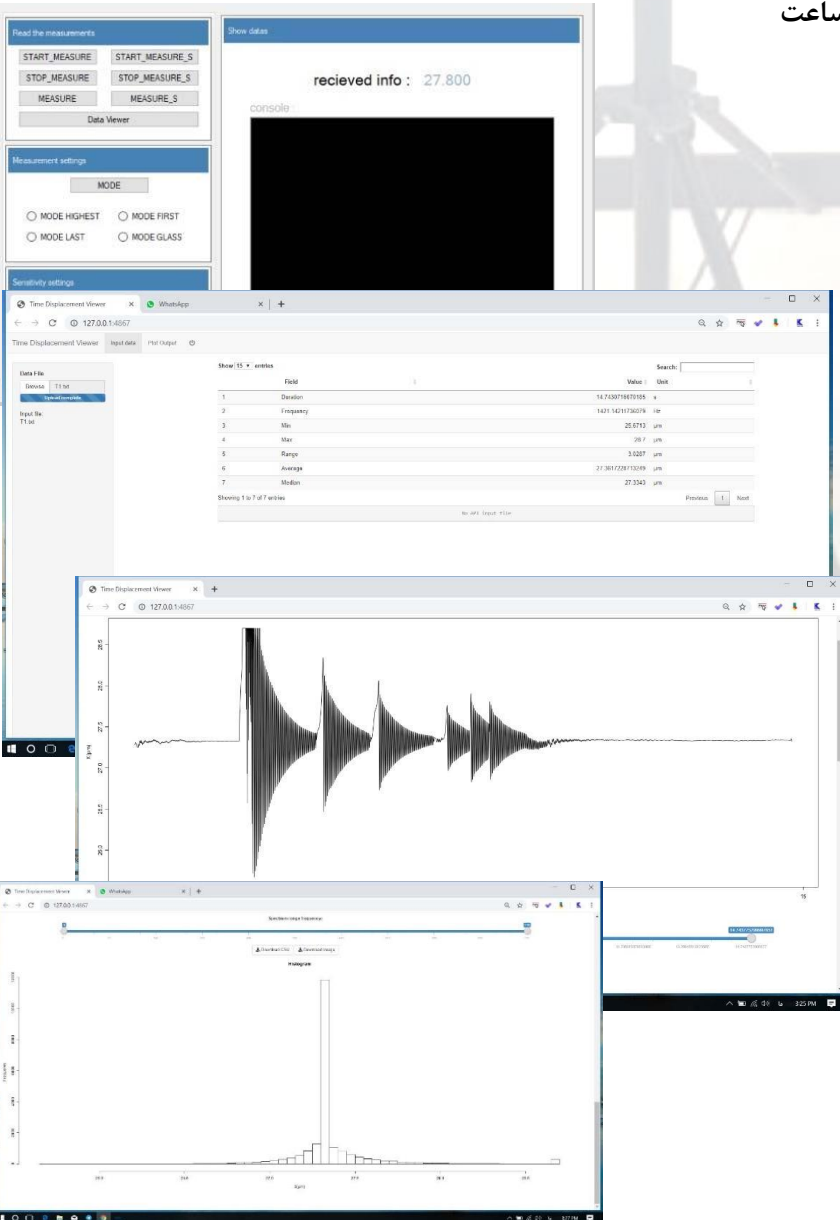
ساعت

Read the measurements
START_MEASURE START_MEASURE_S
STOP_MEASURE STOP_MEASURE_S
MEASURE MEASURE_S
Data Viewer

Measurement settings
MODE
MODE HIGHEST MODE FIRST
MODE LAST MODE GLASS

Sensitivity settings

Show datas
recieved info : 27.800
console :

Time Displacement Viewer × WhatsApp × +
127.0.0.1:4867
Time Displacement Viewer Input data Plot Output

Data File
Browse... T1.txt
Upload complete
Input file:
T1.txt

Show 15 entries Search:

| | Field | Value | Unit |
|---|---|---|---|
| 1 | Duration | 14.7430716670105 | s |
| 2 | Frequency | 1471.14311736079 | Hz |
| 3 | Min | 25.6713 | µm |
| 4 | Max | 28.7 | µm |
| 5 | Range | 3.0287 | µm |
| 6 | Average | 27.3617728713289 | µm |
| 7 | Median | 27.3343 | µm |

Showing 1 to 7 of 7 entries Previous 1 Next

No API input file

Time Displacement Viewer × +
127.0.0.1:4867
28.5
28.0
27.5
27.0
26.5
26.0
X [µm]
15
14.74307166670105
3:25 PM

Time Displacement Viewer × WhatsApp × +
127.0.0.1:4867
Spectrum range frequency
Download CSV Download Image
Histogram
Frequency
X[µm]
3:27 PM